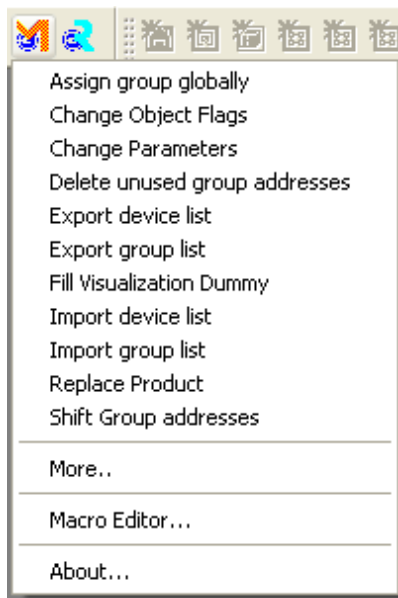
Assign group globally
Change Object Flags
Change Parameters
Delete unused group addresses
Export device list
Export group list
Fill Visualization Dummy
Import device list
Import group list
Replace Product
Shift Group addresses

More..

Macro Editor...

About...